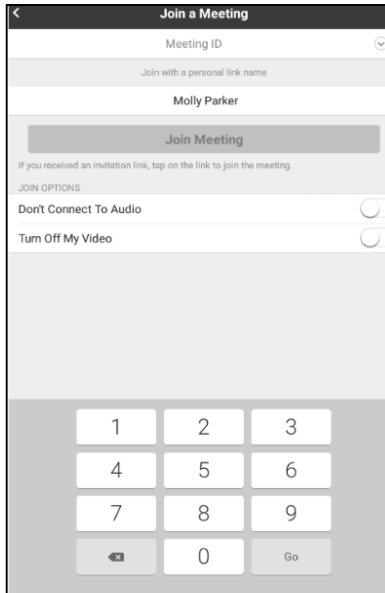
Join a Meeting

Meeting ID

Join with a personal link name

Molly Parker

Join Meeting

If you received an invitation link, tap on the link to join the meeting.

JOIN OPTIONS

Don't Connect To Audio

Turn Off My Video

1 2 3
4 5 6
7 8 9
0 Go